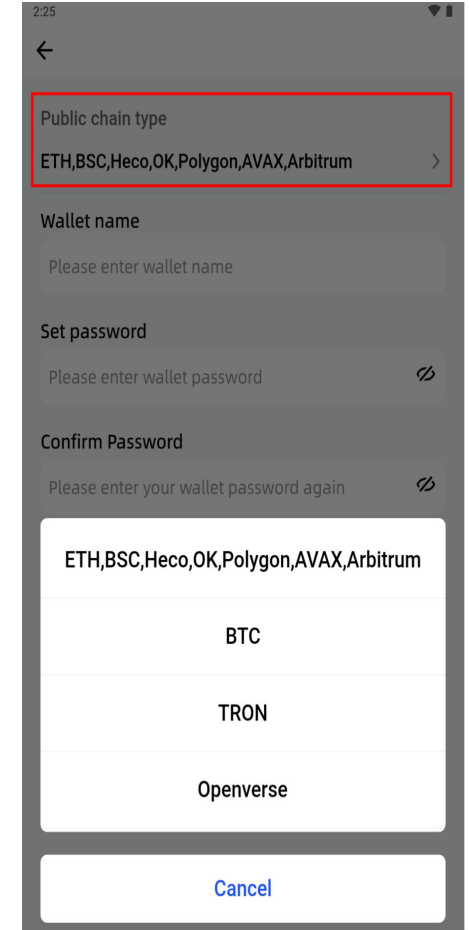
2:25

←

Public chain type

ETH,BSC,Heco,OK,Polygon,AVAX,Arbitrum >

Wallet name

Please enter wallet name

Set password

Please enter wallet password

Confirm Password

Please enter your wallet password again

ETH,BSC,Heco,OK,Polygon,AVAX,Arbitrum

BTC

TRON

Openverse

Cancel